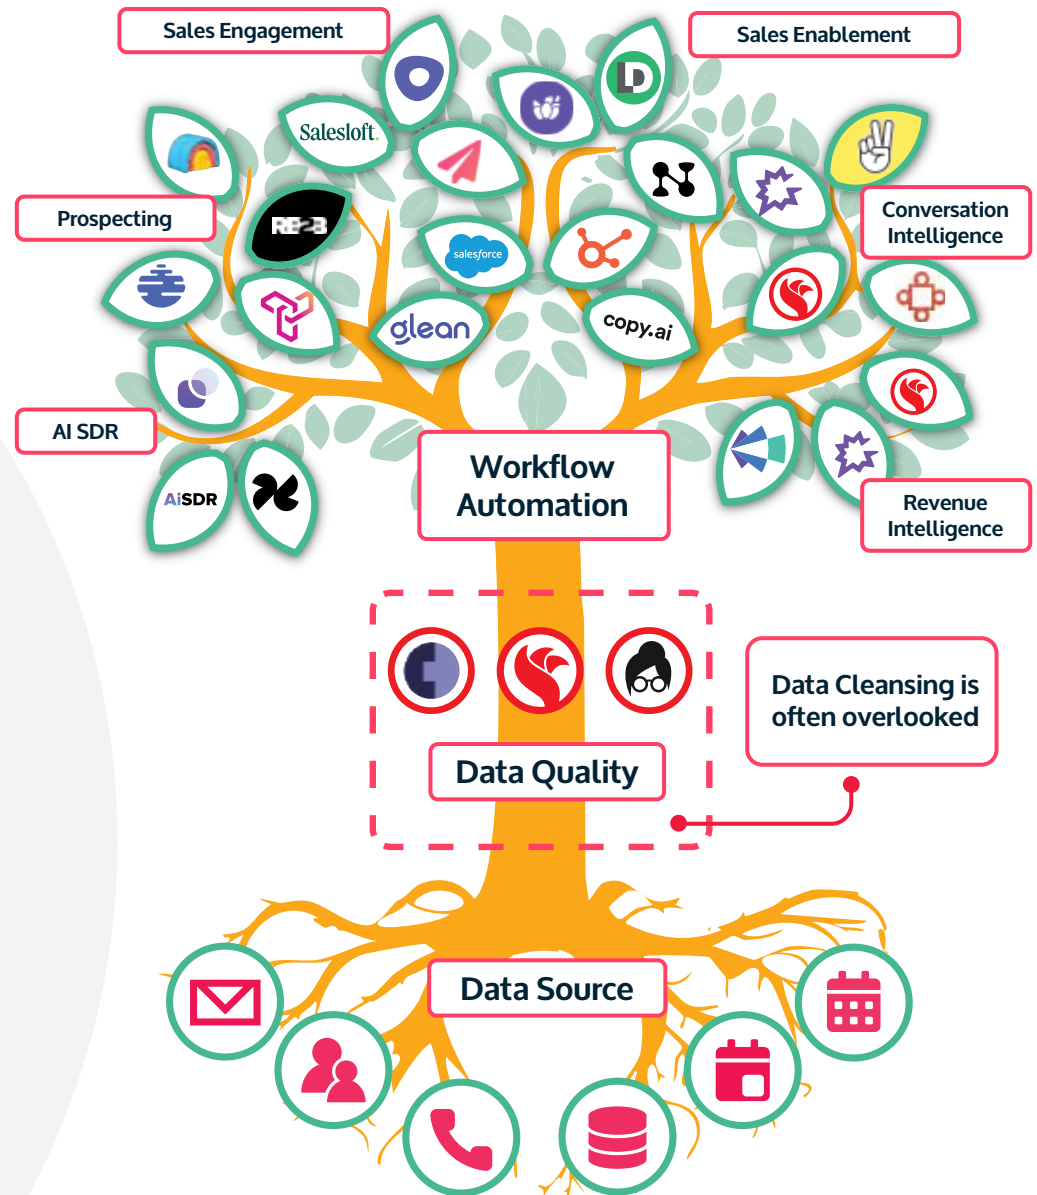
Sales Engagement

Sales Enablement

Salesloft.

Prospecting

Conversation Intelligence

salesforce

glean

copy.ai

AI SDR

AiSDR

Workflow Automation

Revenue Intelligence

Data Cleansing is often overlooked

Data Quality

Data Source